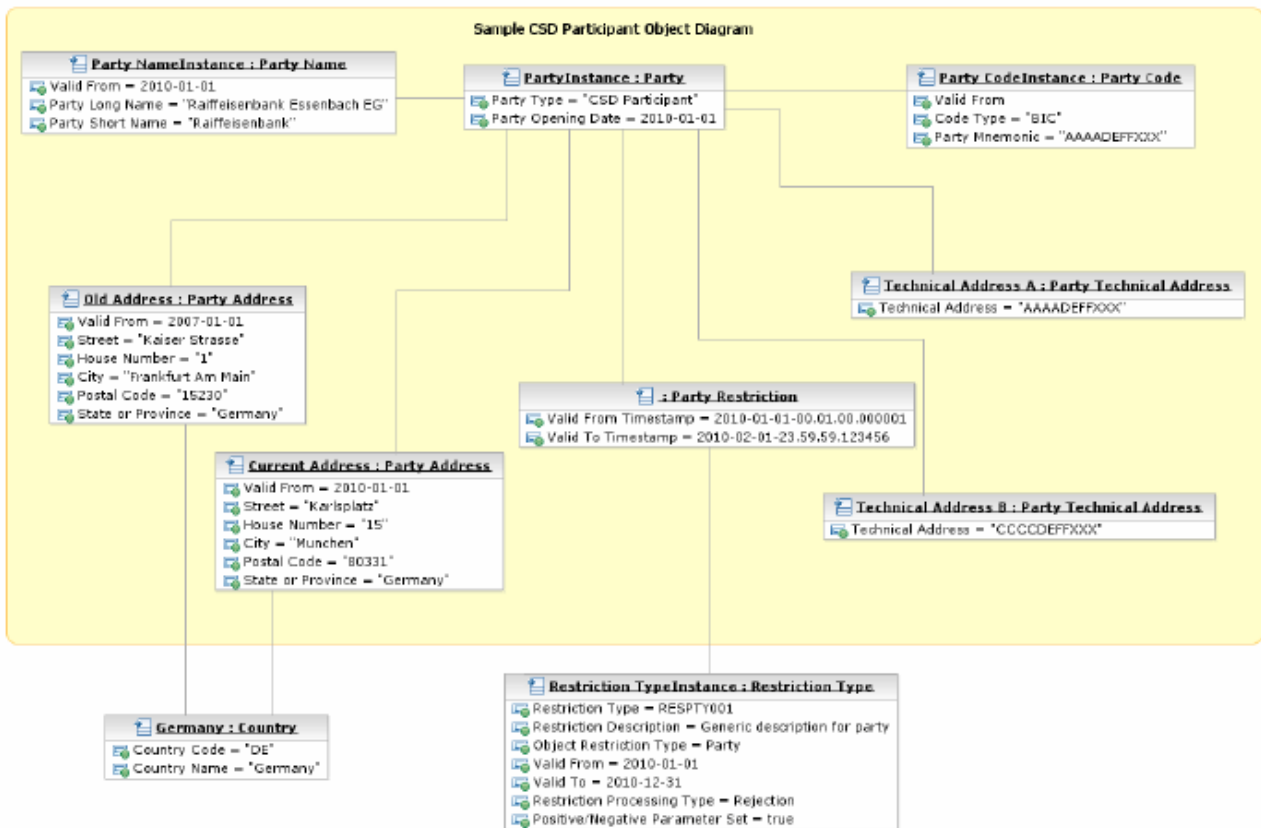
Sample CSD Participant Object Diagram

Party NameInstance : Party Name
Valid From = 2010-01-01
Party Long Name = "Raiffeisenbank Essenbach EG"
Party Short Name = "Raiffeisenbank"

PartyInstance : Party
Party Type = "CSD Participant"
Party Opening Date = 2010-01-01

Party CodeInstance : Party Code
Valid From
Code Type = "BIC"
Party Mnemonic = "AAAADEFFXXX"

Technical Address A : Party Technical Address
Technical Address = "AAAADEFFXXX"

Old Address : Party Address
Valid From = 2007-01-01
Street = "Kaiser Strasse"
House Number = "1"
City = "Frankfurt Am Main"
Postal Code = "15230"
State or Province = "Germany"

: Party Restriction
Valid From Timestamp = 2010-01-01-00.01.00.000001
Valid To Timestamp = 2010-02-01-23.59.59.123456

Current Address : Party Address
Valid From = 2010-01-01
Street = "Karlsplatz"
House Number = "15"
City = "Munchen"
Postal Code = "80331"
State or Province = "Germany"

Technical Address B : Party Technical Address
Technical Address = "CCCCDEFFXXX"

Restriction TypeInstance : Restriction Type
Restriction Type = RESPTY001
Restriction Description = Generic description for party
Object Restriction Type = Party
Valid From = 2010-01-01
Valid To = 2010-12-31
Restriction Processing Type = Rejection
Positive/Negative Parameter Set = true

Germany : Country
Country Code = "DE"
Country Name = "Germany"